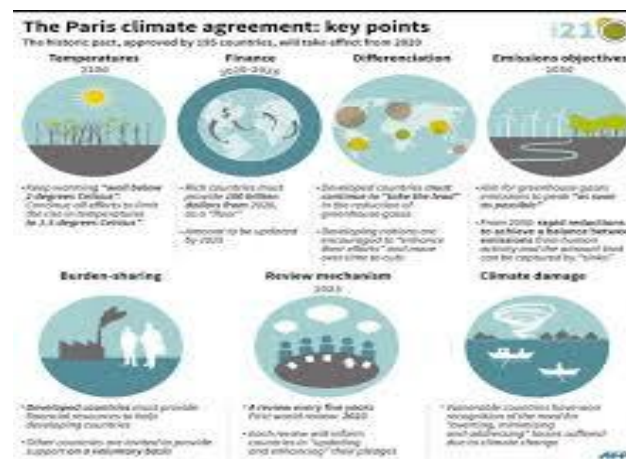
The Paris climate agreement: key points

The historic pact, approved by 195 countries, will take effect from 2020

COP21

Temperatures
2100

• Keep warming "well below 2 degrees Celsius". Continue all efforts to limit the rise in temperatures to 1.5 degrees Celsius

Finance
2020-2025

• Rich countries must provide 100 billion dollars from 2020, as a "floor"

• Amount to be updated by 2025

Differenciation

• Developed countries must continue to "take the lead" in the reduction of greenhouse gases

• Developing nations are encouraged to "enhance their efforts" and move over time to cuts

Emissions objectives
2050

• Aim for greenhouse gases emissions to peak "as soon as possible"

• From 2050: rapid reductions to achieve a balance between emissions from human activity and the amount that can be captured by "sinks"

Burden-sharing

• Developed countries must provide financial resources to help developing countries

• Other countries are invited to provide support on a voluntary basis

Review mechanism
2023

• A review every five years. First world review: 2023

• Each review will inform countries in "updating and enhancing" their pledges

Climate damage

• Vulnerable countries have won recognition of the need for "averting, minimizing and addressing" losses suffered due to climate change

AFP